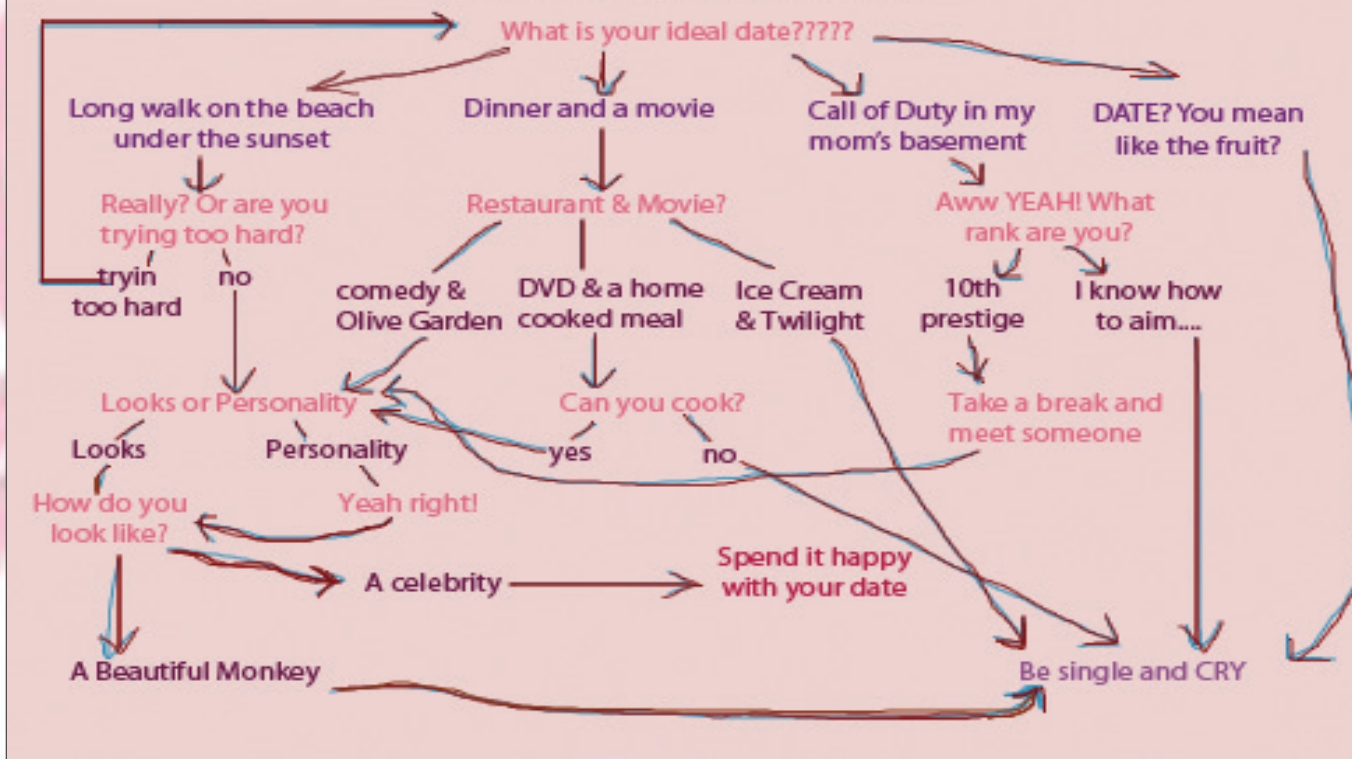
What is your ideal date?????

Long walk on the beach under the sunset

Dinner and a movie

Call of Duty in my mom's basement

DATE? You mean like the fruit?

Really? Or are you trying too hard?

tryin too hard

no

Restaurant & Movie?

comedy & Olive Garden

DVD & a home cooked meal

Ice Cream & Twilight

Aww YEAH! What rank are you?

10th prestige

I know how to aim....

Looks or Personality

Can you cook?

Take a break and meet someone

Looks

Personality

yes

no

How do you look like?

Yeah right!

A celebrity

Spend it happy with your date

A Beautiful Monkey

Be single and CRY